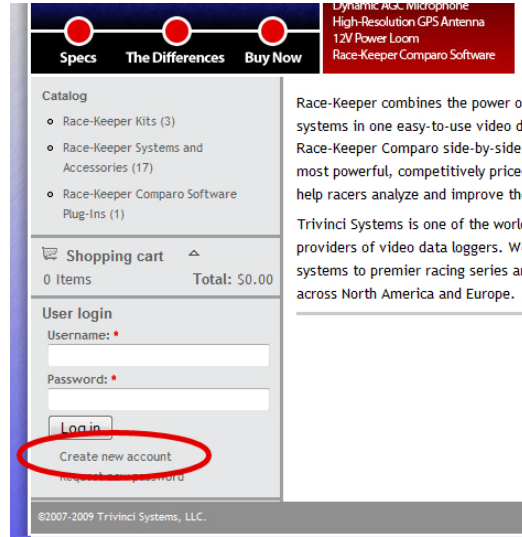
Specs The Differences Buy Now

Dynamic AGC Microphone
High-Resolution GPS Antenna
12V Power Loom
Race-Keeper Comparo Software

Catalog
- Race-Keeper Kits (3)
- Race-Keeper Systems and Accessories (17)
- Race-Keeper Comparo Software Plug-Ins (1)

Shopping cart
0 Items Total: $0.00

User login
Username: *
Password: *
Log in
Create new account
Request new password

Race-Keeper combines the power o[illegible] systems in one easy-to-use video d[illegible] Race-Keeper Comparo side-by-side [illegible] most powerful, competitively price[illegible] help racers analyze and improve th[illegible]

Trivinci Systems is one of the worl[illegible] providers of video data loggers. W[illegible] systems to premier racing series a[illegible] across North America and Europe.

©2007-2009 Trivinci Systems, LLC.